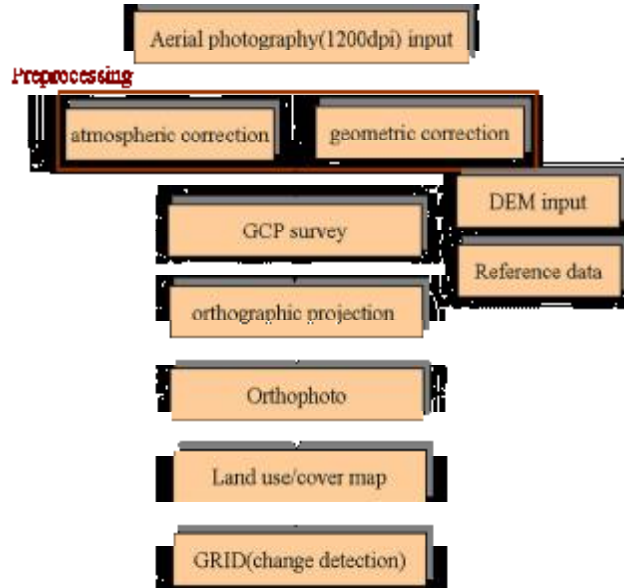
Aerial photography(1200dpi) input

Preprocessing

atmospheric correction

geometric correction

DEM input

GCP survey

Reference data

orthographic projection

Orthophoto

Land use/cover map

GRID(change detection)